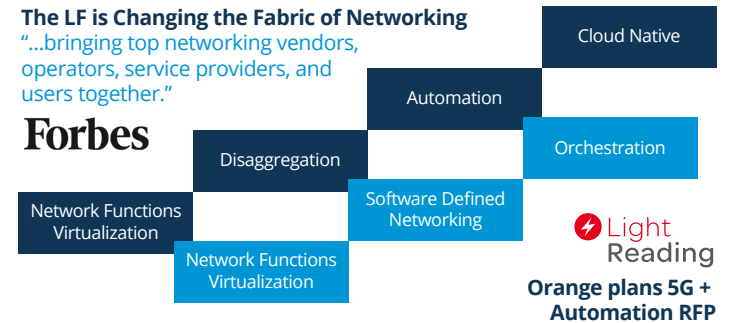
The LF is Changing the Fabric of Networking
"...bringing top networking vendors, operators, service providers, and users together."

Forbes

Cloud Native

Automation

Disaggregation

Orchestration

Network Functions Virtualization

Software Defined Networking

Network Functions Virtualization

Light Reading

Orange plans 5G + Automation RFP